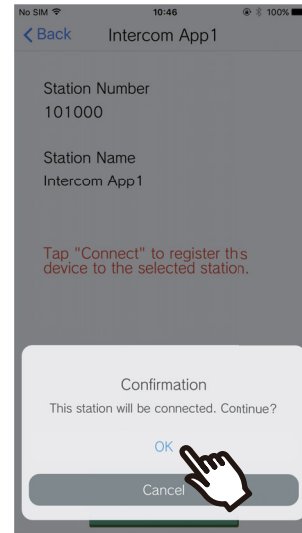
No SIM 10:46 100%

Back Intercom App1

Station Number
101000

Station Name
Intercom App1

Tap "Connect" to register ths device to the selected station.

Confirmation
This station will be connected. Continue?

OK

Cancel